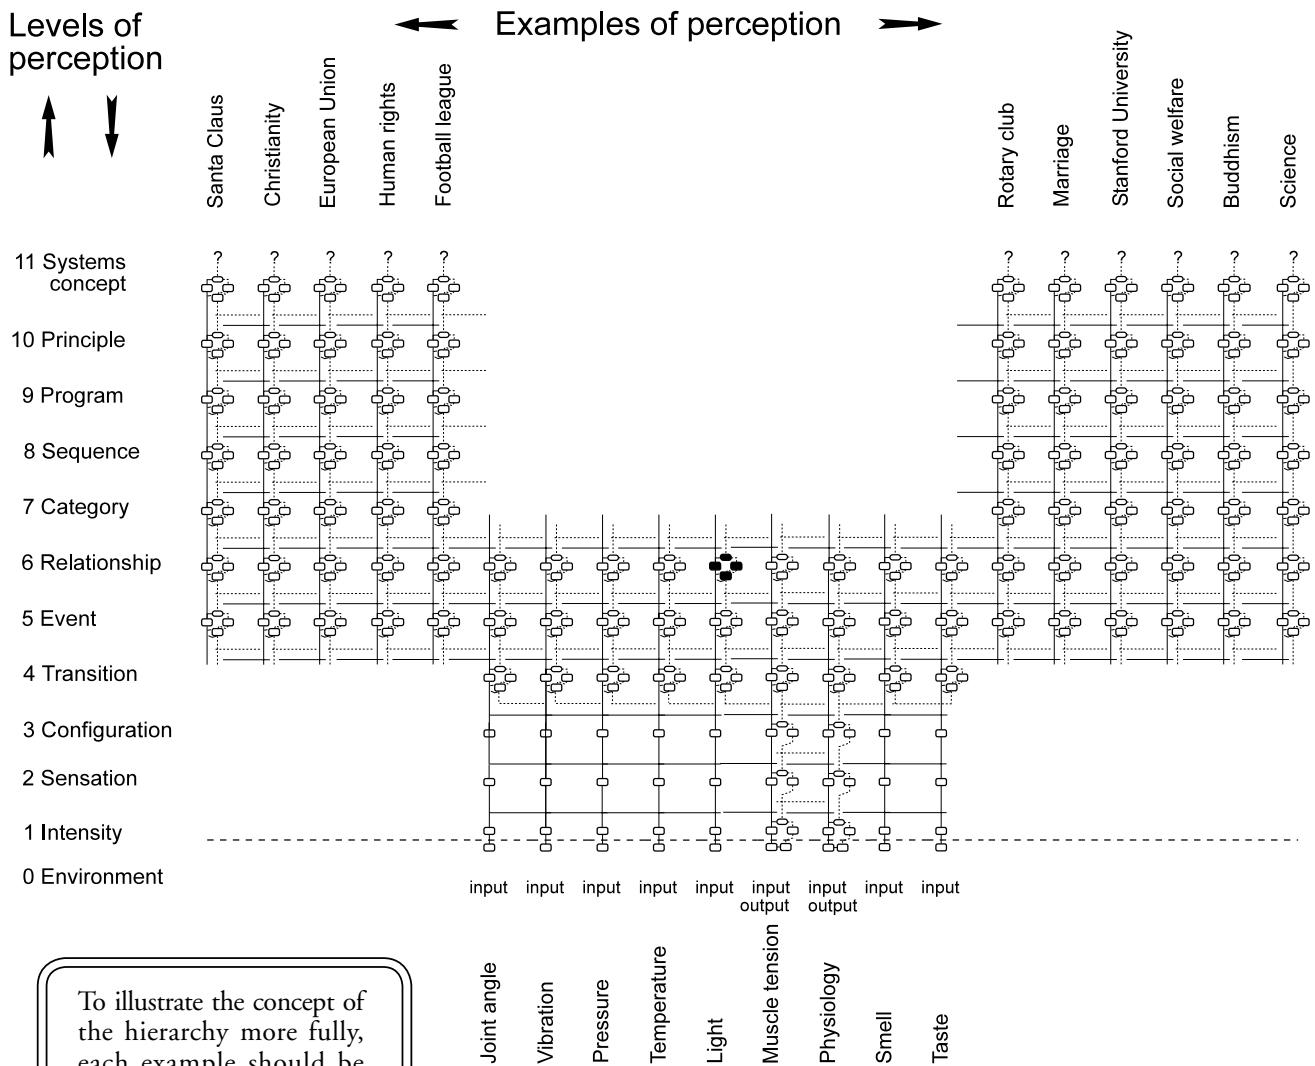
Levels of perception

Examples of perception

Santa Claus
Christianity
European Union
Human rights
Football league
Rotary club
Marriage
Stanford University
Social welfare
Buddhism
Science

? ? ? ? ? ? ? ? ? ? ?

11 Systems concept
10 Principle
9 Program
8 Sequence
7 Category
6 Relationship
5 Event
4 Transition
3 Configuration
2 Sensation
1 Intensity
0 Environment

input input input input input input output input output input input

Joint angle
Vibration
Pressure
Temperature
Light
Muscle tension
Physiology
Smell
Taste

To illustrate the concept of the hierarchy more fully, each example should be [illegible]